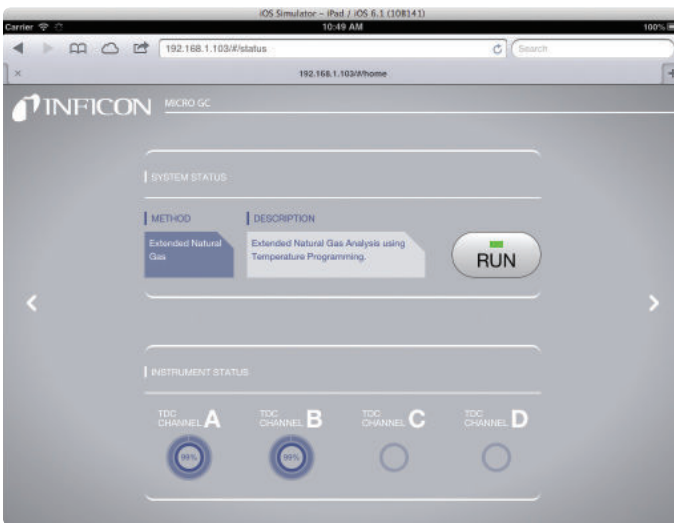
iOS Simulator – iPad / iOS 6.1 (10B141)
Carrier
10:49 AM
100%

192.168.1.103/#/status
Search

192.168.1.103/#/home

INFICON MICRO GC

SYSTEM STATUS

METHOD
DESCRIPTION

Extended Natural Gas
Extended Natural Gas Analysis using Temperature Programming.

RUN

INSTRUMENT STATUS

TDC CHANNEL A
TDC CHANNEL B
TDC CHANNEL C
TDC CHANNEL D

99%
99%